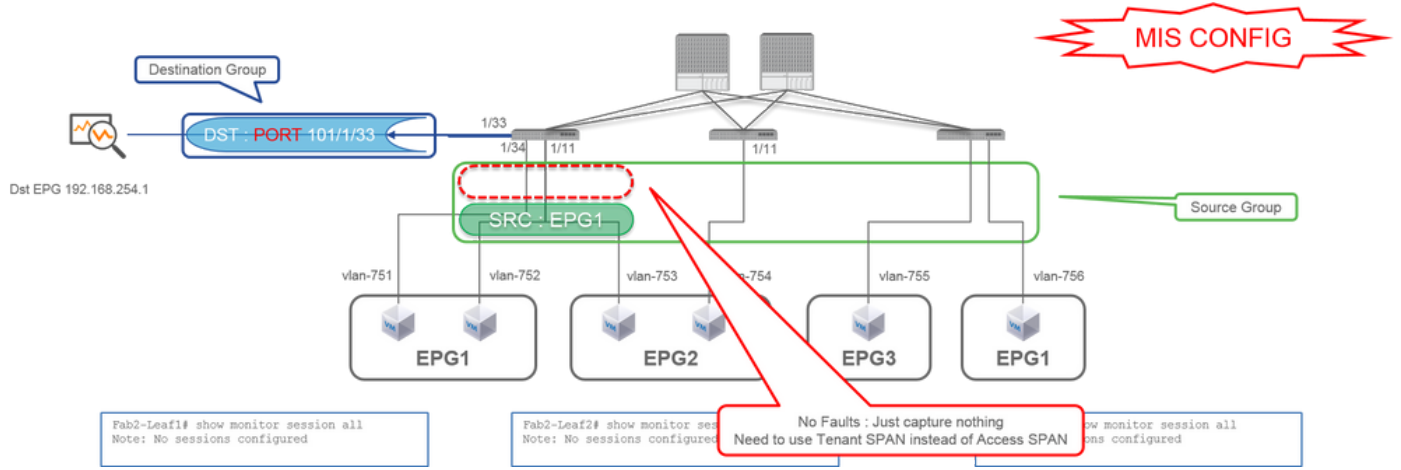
MIS CONFIG

Destination Group

DST : PORT 101/1/33

Dst EPG 192.168.254.1

1/33

1/34

1/11

1/11

SRC : EPG1

Source Group

vlan-751

vlan-752

vlan-753

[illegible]-754

vlan-755

vlan-756

VM

VM

VM

VM

VM

VM

EPG1

EPG2

EPG3

EPG1

Fab2-Leaf1# show monitor session all
Note: No sessions configured

Fab2-Leaf2# show monitor ses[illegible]
Note: No sessions configured

No Faults : Just capture nothing
Need to use Tenant SPAN instead of Access SPAN

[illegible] show monitor session all
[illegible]ons configured